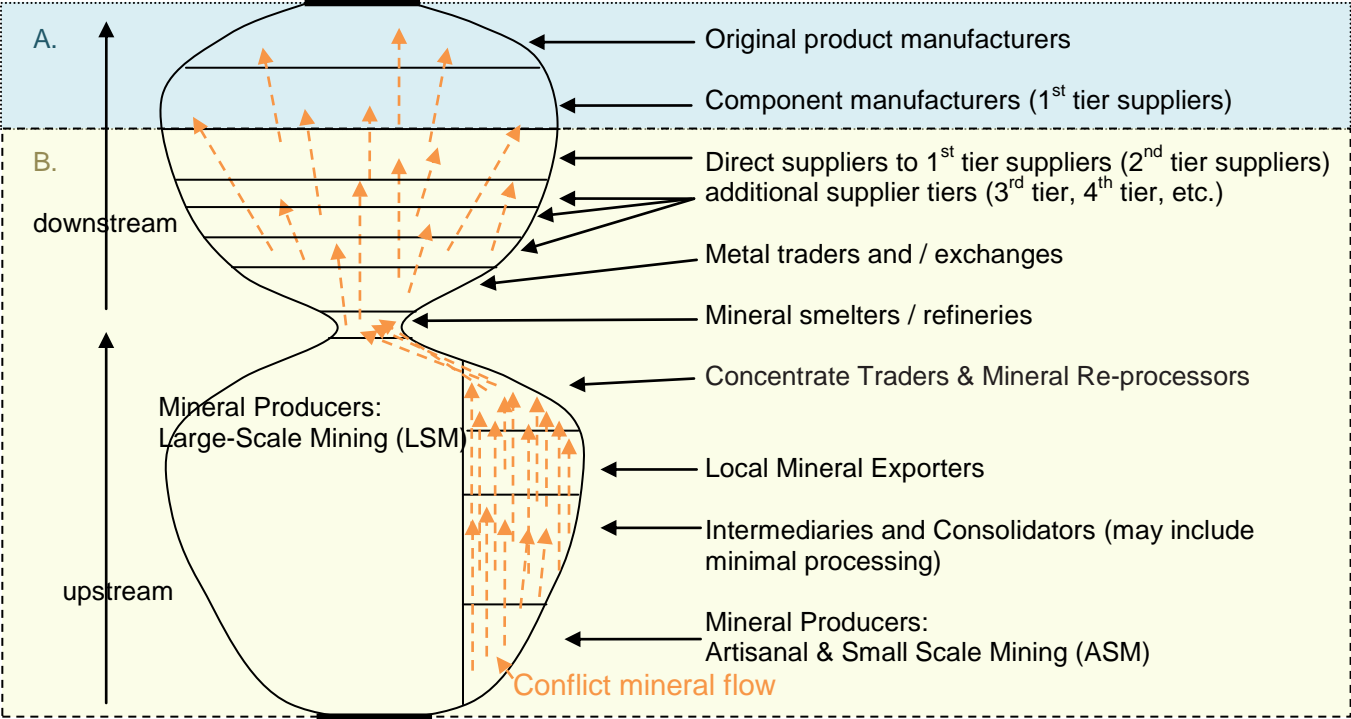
A.

Original product manufacturers

Component manufacturers ($1^{st}$ tier suppliers)

B.

Direct suppliers to $1^{st}$ tier suppliers ($2^{nd}$ tier suppliers)

additional supplier tiers ($3^{rd}$ tier, $4^{th}$ tier, etc.)

downstream

Metal traders and / exchanges

Mineral smelters / refineries

Concentrate Traders & Mineral Re-processors

Mineral Producers: Large-Scale Mining (LSM)

Local Mineral Exporters

Intermediaries and Consolidators (may include minimal processing)

upstream

Mineral Producers: Artisanal & Small Scale Mining (ASM)

Conflict mineral flow